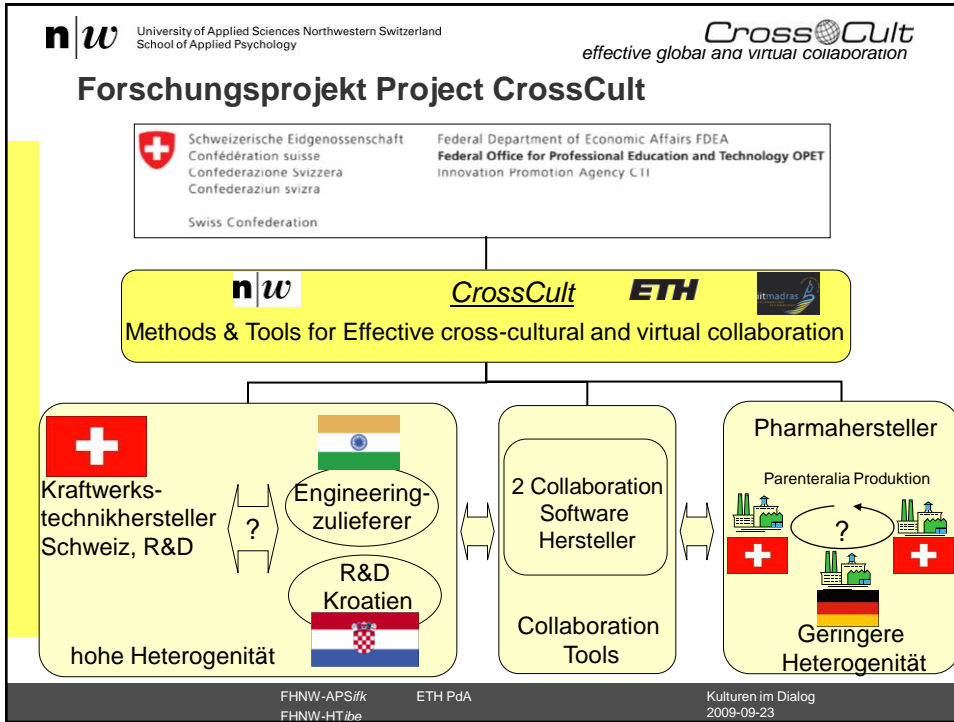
n|w University of Applied Sciences Northwestern Switzerland
School of Applied Psychology

CrossCult
effective global and virtual collaboration

Forschungsprojekt Project CrossCult

Schweizerische Eidgenossenschaft
Confédération suisse
Confederazione Svizzera
Confederaziun svizra

Swiss Confederation

Federal Department of Economic Affairs FDEA
Federal Office for Professional Education and Technology OPET
Innovation Promotion Agency CTI

n|w CrossCult ETH iitmadras

Methods & Tools for Effective cross-cultural and virtual collaboration

Kraftwerkstechnikhersteller Schweiz, R&D

?

Engineeringzulieferer

R&D Kroatien

hohe Heterogenität

2 Collaboration Software Hersteller

Collaboration Tools

Pharmahersteller

Parenteralia Produktion

?

Geringere Heterogenität

FHNW-APS*ifk*
FHNW-HT*ibe*

ETH PdA

Kulturen im Dialog
2009-09-23